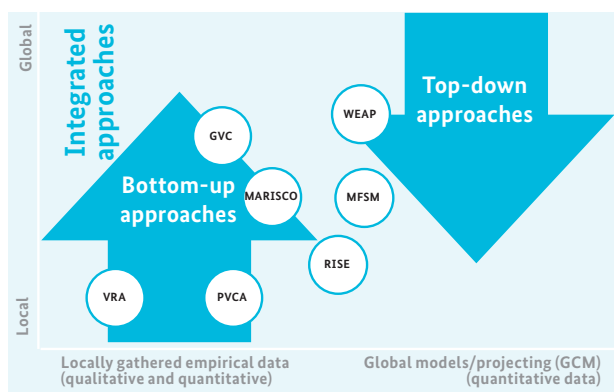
Global

Local

Integrated approaches

Top-down approaches

Bottom-up approaches

GVC

WEAP

MARISCO

MFSM

RISE

VRA

PVCA

Locally gathered empirical data (qualitative and quantitative)

Global models/projecting (GCM) (quantitative data)